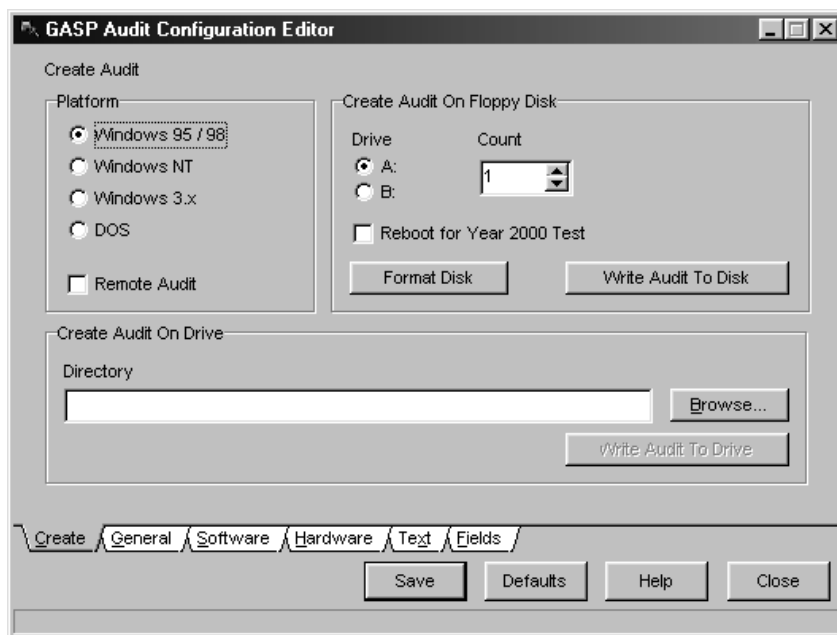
GASP Audit Configuration Editor

Create Audit

Platform
Windows 95 / 98
Windows NT
Windows 3.x
DOS
Remote Audit

Create Audit On Floppy Disk
Drive
A:
B:
Count
1
Reboot for Year 2000 Test
Format Disk
Write Audit To Disk

Create Audit On Drive
Directory
Browse...
Write Audit To Drive

Create | General | Software | Hardware | Text | Fields

Save
Defaults
Help
Close